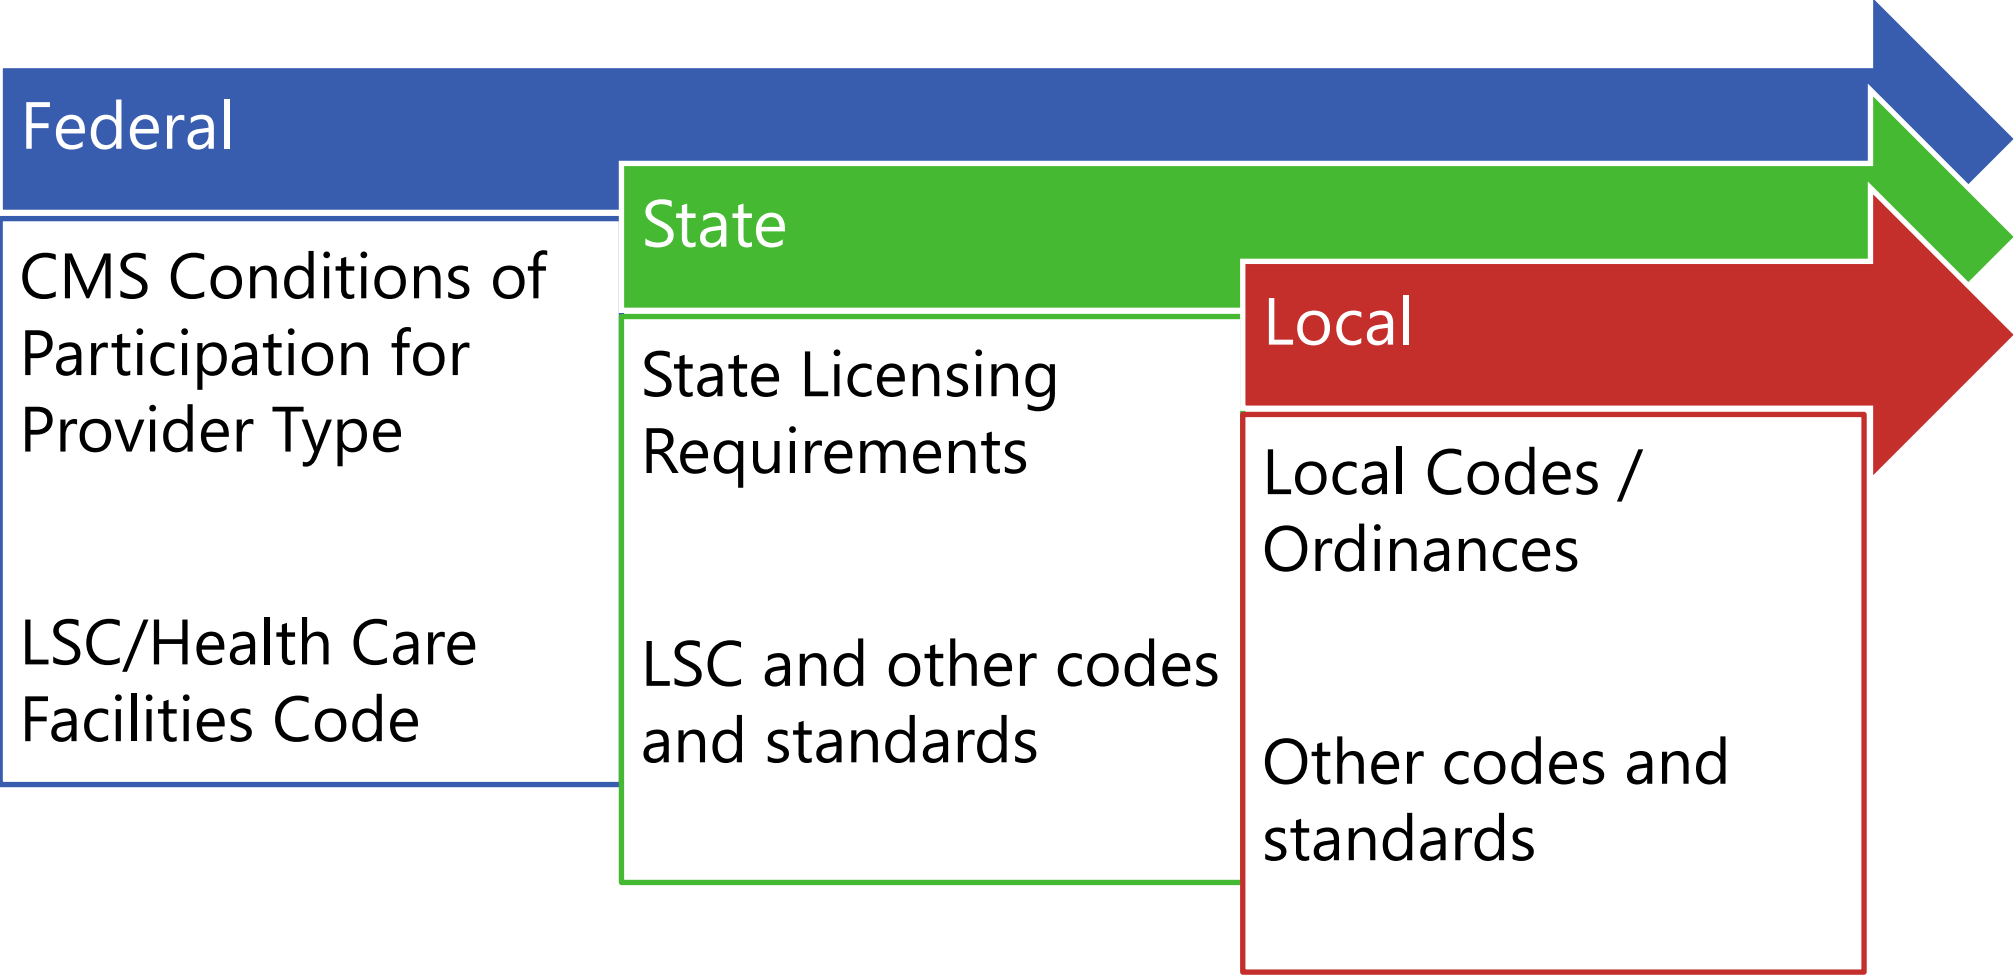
Federal

CMS Conditions of Participation for Provider Type

LSC/Health Care Facilities Code

State

State Licensing Requirements

LSC and other codes and standards

Local

Local Codes / Ordinances

Other codes and standards